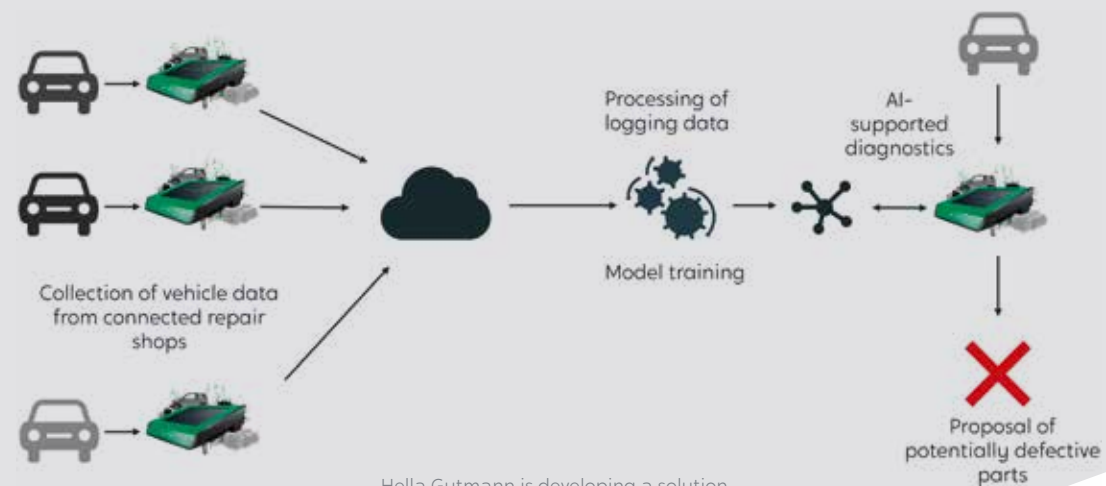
Collection of vehicle data from connected repair shops

Processing of logging data

Model training

AI-supported diagnostics

Proposal of potentially defective parts

Hella Gutmann is developing a solution